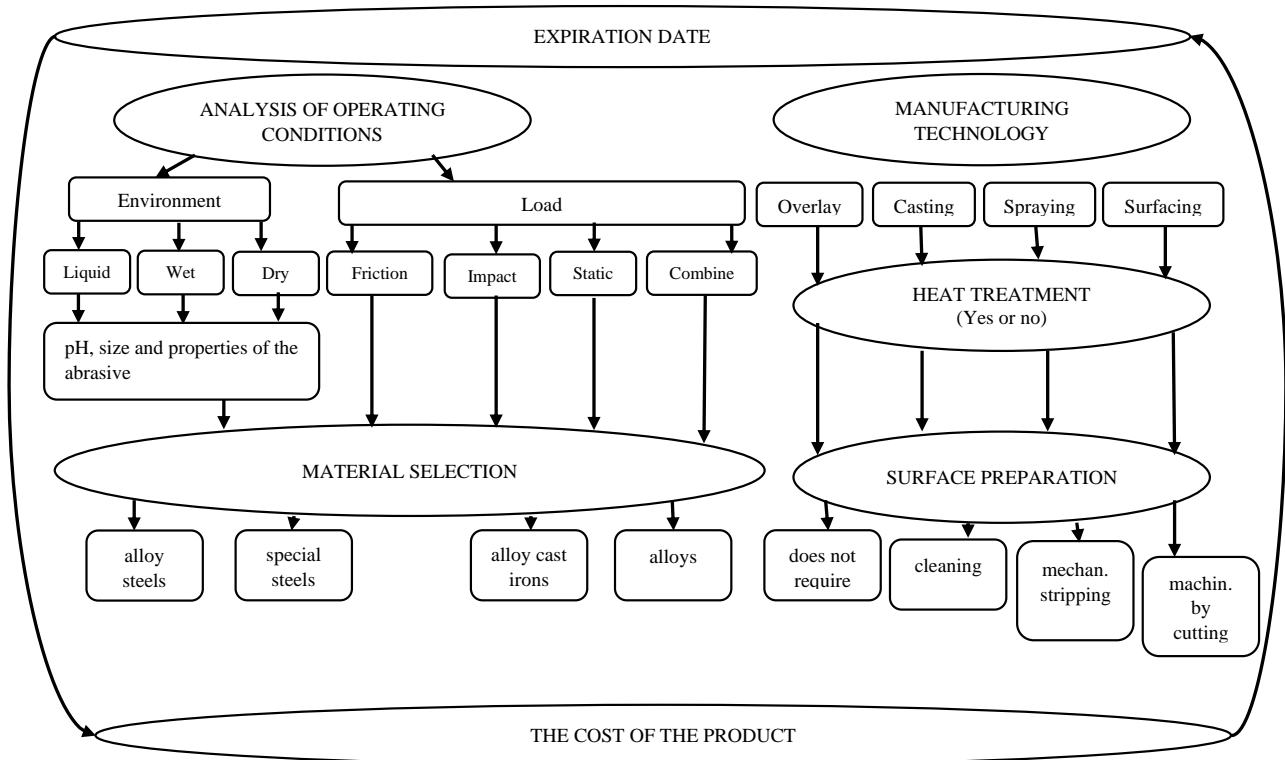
EXPIRATION DATE

ANALYSIS OF OPERATING CONDITIONS

MANUFACTURING TECHNOLOGY

Environment

Load

Overlay

Casting

Spraying

Surfacing

Liquid

Wet

Dry

Friction

Impact

Static

Combine

HEAT TREATMENT (Yes or no)

pH, size and properties of the abrasive

MATERIAL SELECTION

SURFACE PREPARATION

alloy steels

special steels

alloy cast irons

alloys

does not require

cleaning

mechan. stripping

machin. by cutting

THE COST OF THE PRODUCT